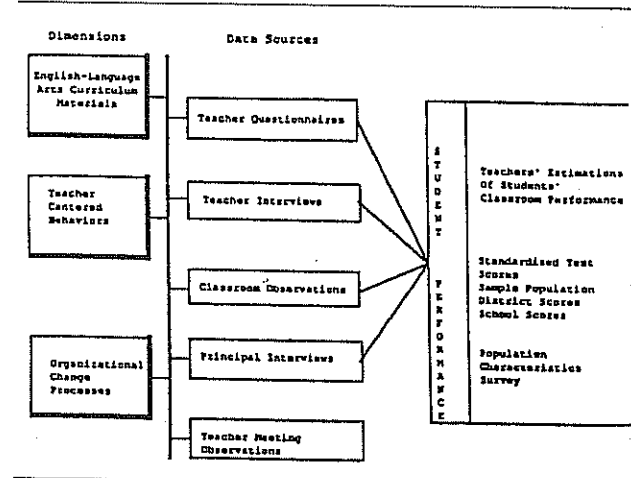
Dimensions

Data Sources

English-Language Arts Curriculum Materials

Teacher Centered Behaviors

Organizational Change Processes

Teacher Questionnaires

Teacher Interviews

Classroom Observations

Principal Interviews

Teacher Meeting Observations

STUDENT PERFORMANCE

Teachers' Estimations Of Students' Classroom Performance

Standardized Test Scores
Sample Population
District Scores
School Scores

Population Characteristics Survey